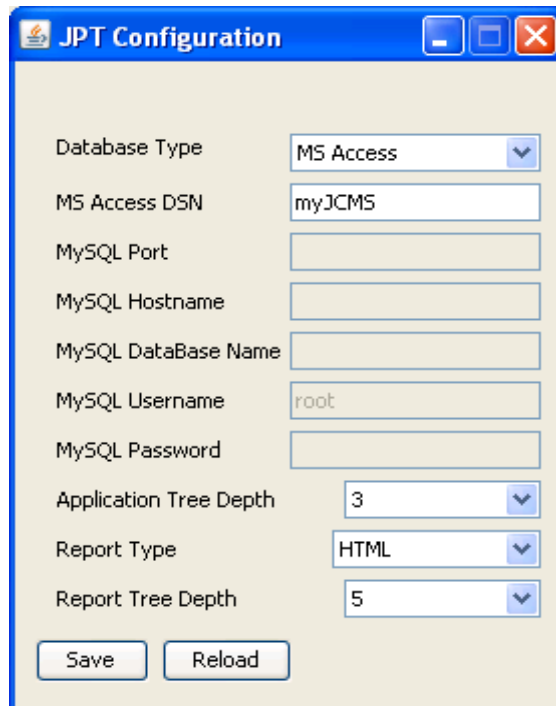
JPT Configuration

Database Type
MS Access

MS Access DSN
myJCMS

MySQL Port

MySQL Hostname

MySQL DataBase Name

MySQL Username
root

MySQL Password

Application Tree Depth
3

Report Type
HTML

Report Tree Depth
5

Save
Reload